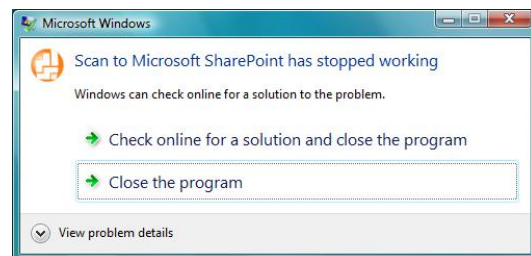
Microsoft Windows

Scan to Microsoft SharePoint has stopped working

Windows can check online for a solution to the problem.

Check online for a solution and close the program

Close the program

View problem details